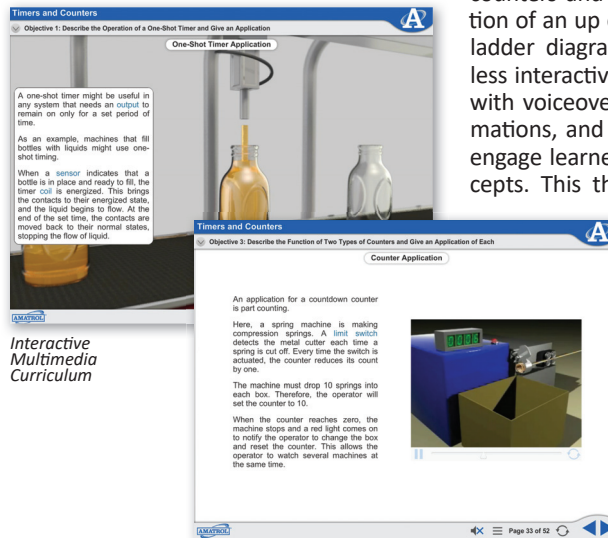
Timers and Counters

Objective 1: Describe the Operation of a One-Shot Timer and Give an Application

One-Shot Timer Application

A one-shot timer might be useful in any system that needs an output to remain on only for a set period of time.

As an example, machines that fill bottles with liquids might use one-shot timing.

When a sensor indicates that a bottle is in place and ready to fill, the timer coil is energized. This brings the contacts to their energized state, and the liquid begins to flow. At the end of the set time, the contacts are moved back to their normal states, stopping the flow of liquid.

AMATROL

Interactive Multimedia Curriculum

counters and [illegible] tion of an up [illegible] ladder diagra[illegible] less interactiv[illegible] with voiceove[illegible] mations, and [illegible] engage learne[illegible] cepts. This th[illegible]

Timers and Counters

Objective 3: Describe the Function of Two Types of Counters and Give an Application of Each

Counter Application

An application for a countdown counter is part counting.

Here, a spring machine is making compression springs. A limit switch detects the metal cutter each time a spring is cut off. Every time the switch is actuated, the counter reduces its count by one.

The machine must drop 10 springs into each box. Therefore, the operator will set the counter to 10.

When the counter reaches zero, the machine stops and a red light comes on to notify the operator to change the box and reset the counter. This allows the operator to watch several machines at the same time.

0008

AMATROL

Page 33 of 52